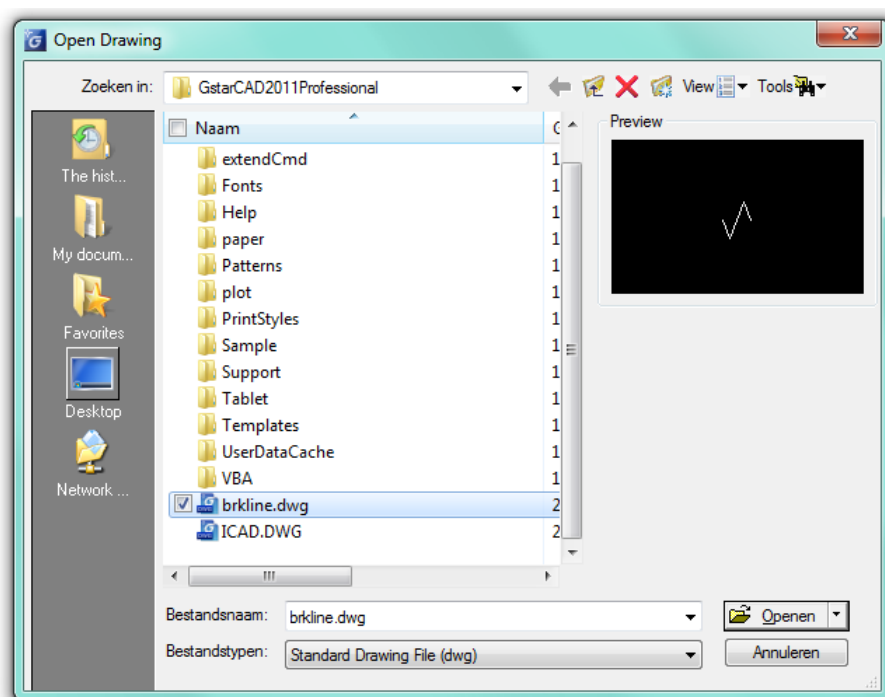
Open Drawing

Zoeken in: GstarCAD2011Professional

View Tools

The hist...
My docum...
Favorites
Desktop
Network ...

Naam

extendCmd
Fonts
Help
paper
Patterns
plot
PrintStyles
Sample
Support
Tablet
Templates
UserDataCache
VBA
brkline.dwg
ICAD.DWG

Preview

Bestandsnaam: brkline.dwg
Bestandstypen: Standard Drawing File (dwg)

Openen
Annuleren